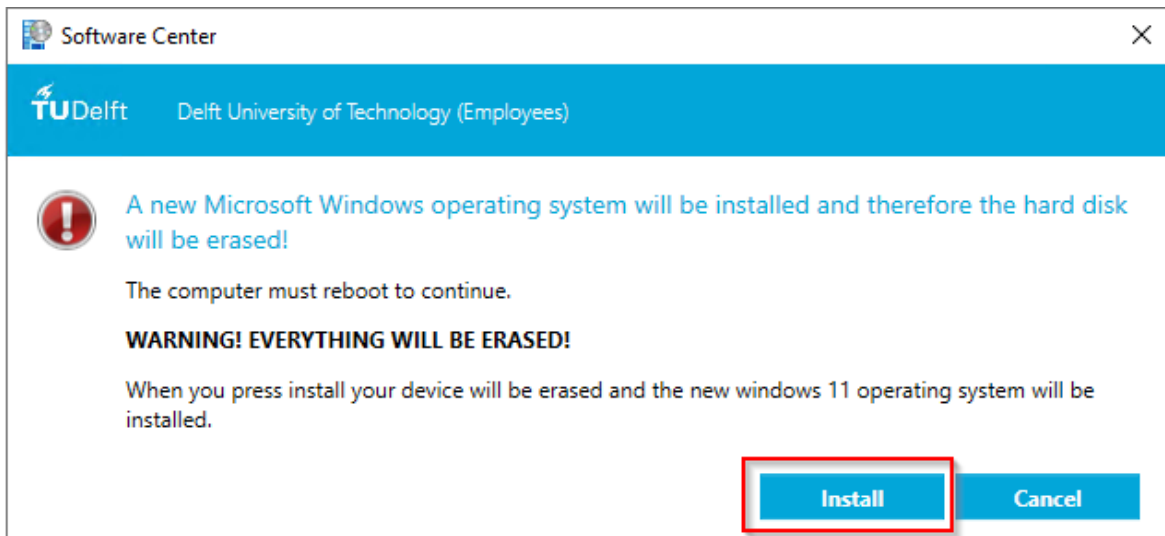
Software Center

TUDelft Delft University of Technology (Employees)

A new Microsoft Windows operating system will be installed and therefore the hard disk will be erased!

The computer must reboot to continue.

WARNING! EVERYTHING WILL BE ERASED!

When you press install your device will be erased and the new windows 11 operating system will be installed.

Install

Cancel